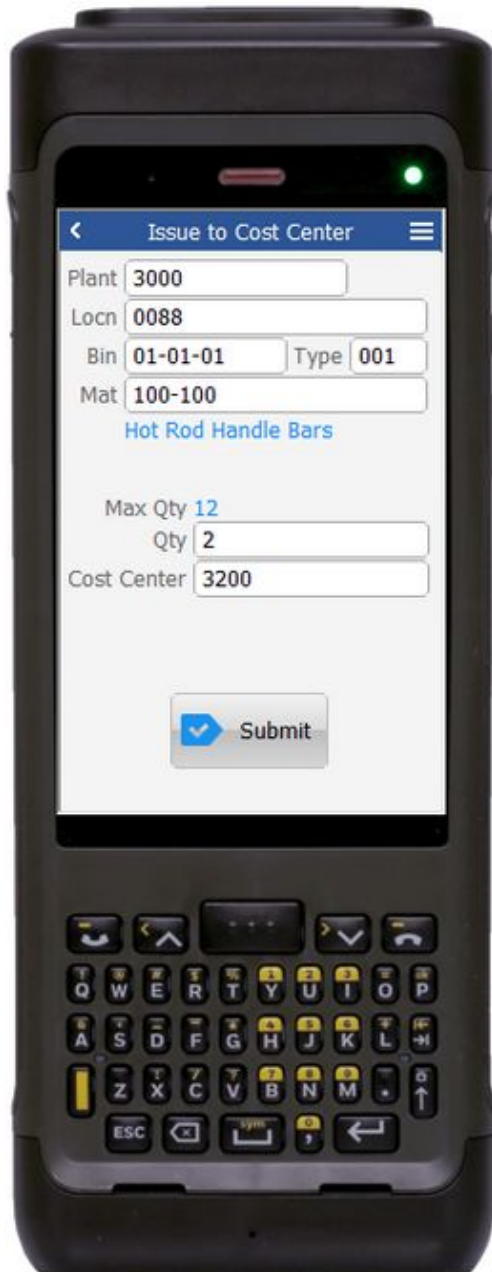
Issue to Cost Center

Plant 3000
Locn 0088
Bin 01-01-01 Type 001
Mat 100-100
Hot Rod Handle Bars

Max Qty 12
Qty 2
Cost Center 3200

Submit

Q W E R T Y U I O P
A S D F G H J K L
Z X C V B N M
ESC sym